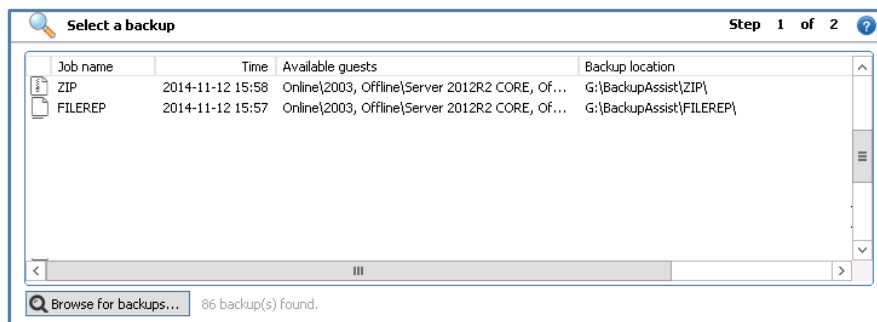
Select a backup

Step 1 of 2

| Job name | Time | Available guests | Backup location |
|---|---|---|---|
| ZIP | 2014-11-12 15:58 | Online\2003, Offline\Server 2012R2 CORE, Of... | G:\BackupAssist\ZIP\ |
| FILEREP | 2014-11-12 15:57 | Online\2003, Offline\Server 2012R2 CORE, Of... | G:\BackupAssist\FILEREP\ |

Browse for backups...

86 backup(s) found.